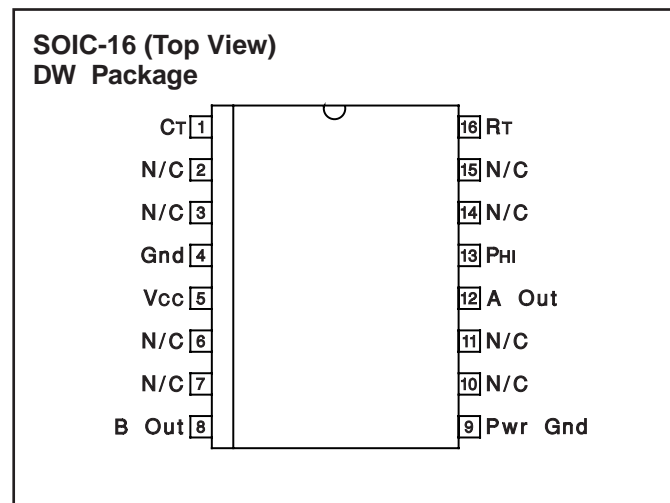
SOIC-16 (Top View)
DW Package

| Pin name | Pin | Pin | Pin name |
|---|---|---|---|
| CT | 1 | 16 | RT |
| N/C | 2 | 15 | N/C |
| N/C | 3 | 14 | N/C |
| Gnd | 4 | 13 | PHI |
| Vcc | 5 | 12 | A Out |
| N/C | 6 | 11 | N/C |
| N/C | 7 | 10 | N/C |
| B Out | 8 | 9 | Pwr Gnd |